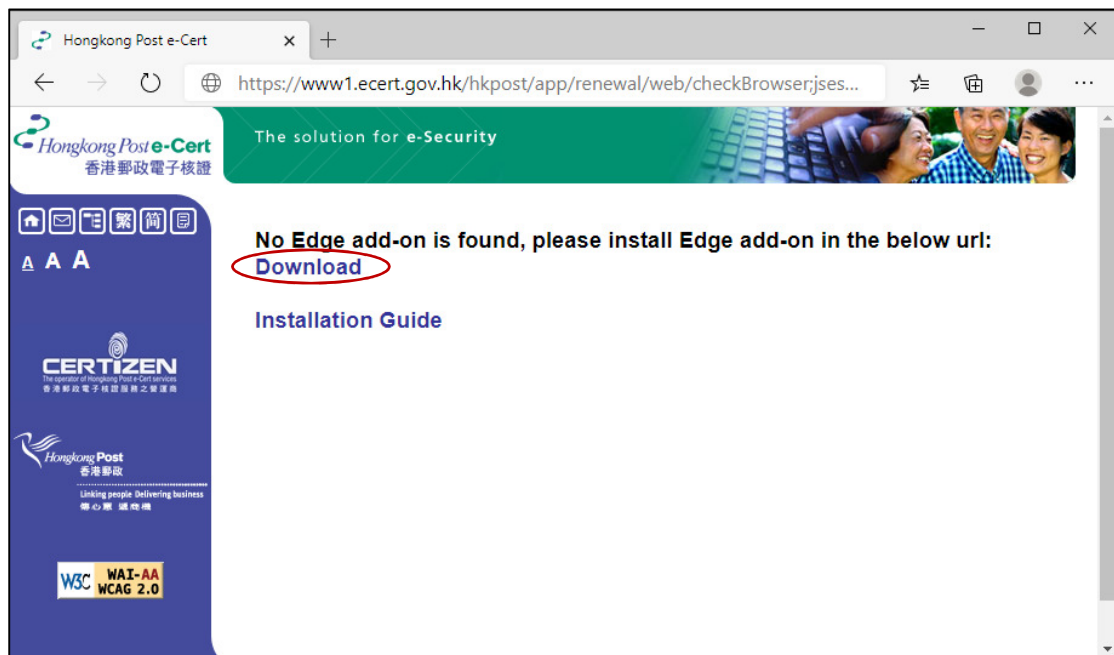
Hongkong Post e-Cert ×

https://www1.ecert.gov.hk/hkpost/app/renewal/web/checkBrowser;jses...

Hongkong Post e-Cert
香港郵政電子核證

The solution for e-Security

繁 簡

A A A

No Edge add-on is found, please install Edge add-on in the below url:
Download

Installation Guide

CERTIZEN
The operator of Hongkong Post e-Cert services
香港郵政電子核證服務之營運商

Hongkong Post
香港郵政
Linking people Delivering business
傳心意 遞商機

W3C WAI-AA WCAG 2.0